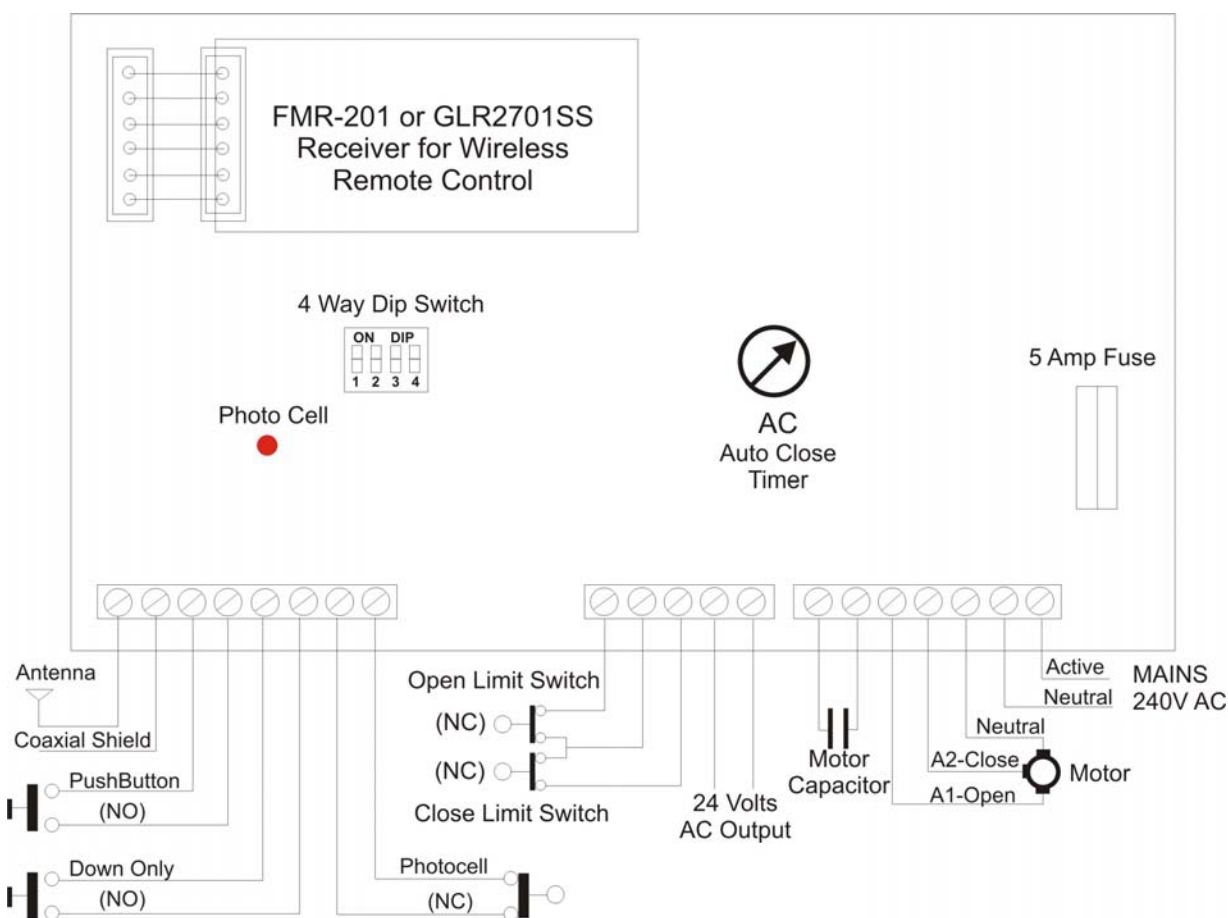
FMR-201 or GLR2701SS
Receiver for Wireless
Remote Control

4 Way Dip Switch

ON DIP
1 2 3 4

Photo Cell

AC
Auto Close
Timer

5 Amp Fuse

Antenna

Coaxial Shield

PushButton
(NO)

Down Only
(NO)

Open Limit Switch
(NC)
(NC)
Close Limit Switch

Photocell
(NC)

24 Volts
AC Output

Motor
Capacitor

Active
Neutral
MAINS
240V AC

Neutral
A2-Close
Motor
A1-Open